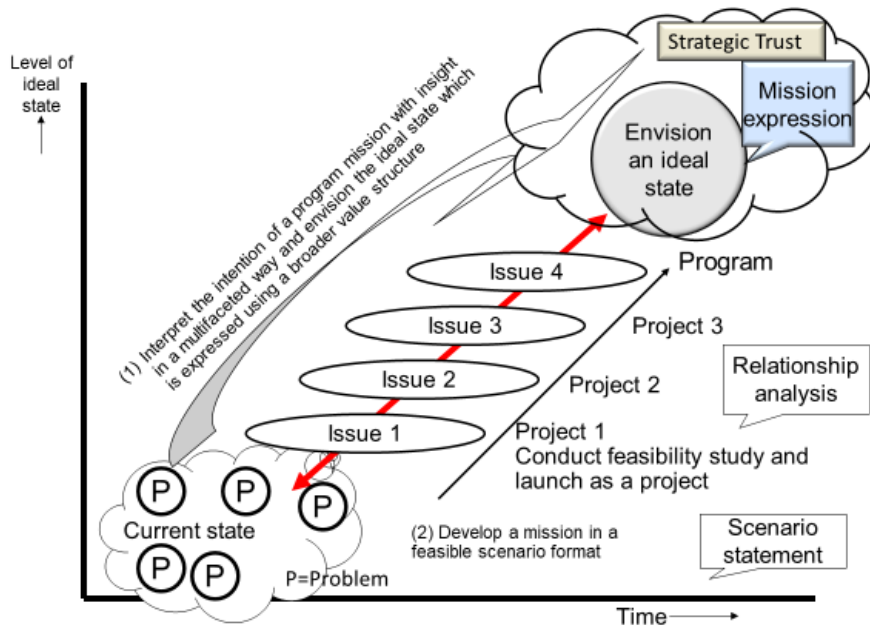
Level of ideal state
↑

(1) Interpret the intention of a program mission with insight in a multifaceted way and envision the ideal state which is expressed using a broader value structure

Strategic Trust

Mission expression

Envision an ideal state

Program

Issue 4

Issue 3

Project 3

Issue 2

Project 2

Relationship analysis

Issue 1

Project 1
Conduct feasibility study and launch as a project

P P P

Current state

P P

P=Problem

(2) Develop a mission in a feasible scenario format

Scenario statement

Time⟶